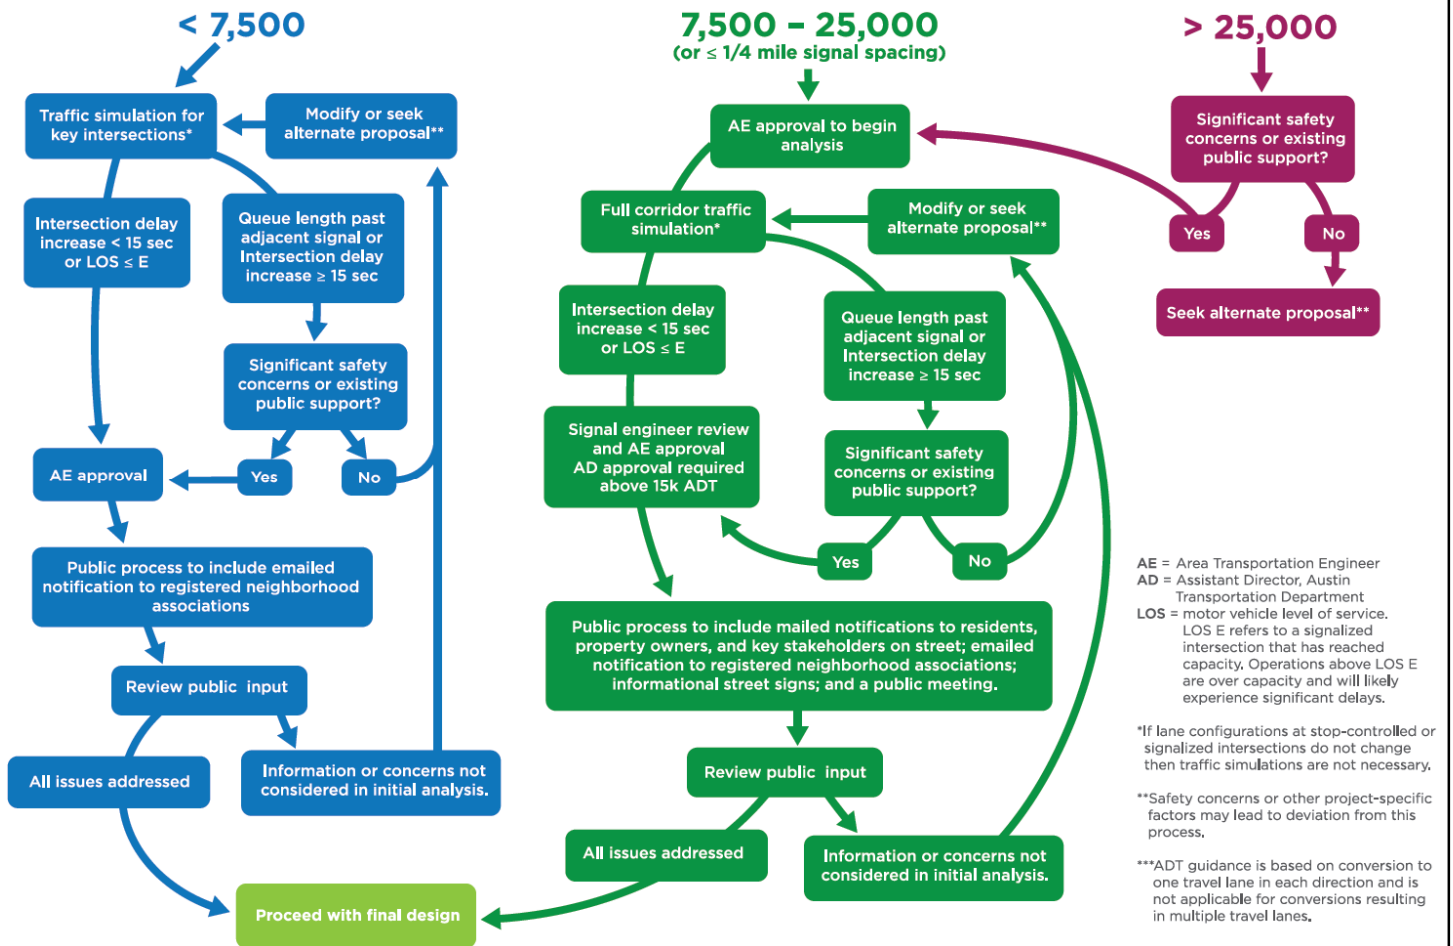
< 7,500

Traffic simulation for key intersections*

Modify or seek alternate proposal**

Intersection delay increase < 15 sec or LOS ≤ E

Queue length past adjacent signal or Intersection delay increase ≥ 15 sec

Significant safety concerns or existing public support?

AE approval

Yes

No

Public process to include emailed notification to registered neighborhood associations

Review public input

All issues addressed

Information or concerns not considered in initial analysis.

Proceed with final design

7,500 – 25,000
(or ≤ 1/4 mile signal spacing)

AE approval to begin analysis

Full corridor traffic simulation*

Modify or seek alternate proposal**

Intersection delay increase < 15 sec or LOS ≤ E

Queue length past adjacent signal or Intersection delay increase ≥ 15 sec

Signal engineer review and AE approval AD approval required above 15k ADT

Significant safety concerns or existing public support?

Yes

No

Public process to include mailed notifications to residents, property owners, and key stakeholders on street; emailed notification to registered neighborhood associations; informational street signs; and a public meeting.

Review public input

All issues addressed

Information or concerns not considered in initial analysis.

> 25,000

Significant safety concerns or existing public support?

Yes

No

Seek alternate proposal**

AE = Area Transportation Engineer
AD = Assistant Director, Austin Transportation Department
LOS = motor vehicle level of service. LOS E refers to a signalized intersection that has reached capacity. Operations above LOS E are over capacity and will likely experience significant delays.

*If lane configurations at stop-controlled or signalized intersections do not change then traffic simulations are not necessary.

**Safety concerns or other project-specific factors may lead to deviation from this process.

***ADT guidance is based on conversion to one travel lane in each direction and is not applicable for conversions resulting in multiple travel lanes.